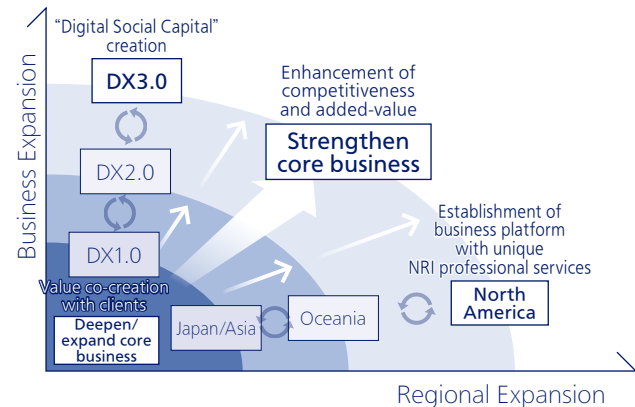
Business Expansion

"Digital Social Capital" creation

DX3.0

DX2.0

DX1.0

Value co-creation with clients

Deepen/ expand core business

Enhancement of competitiveness and added-value

Strengthen core business

Establishment of business platform with unique NRI professional services

Japan/Asia

Oceania

North America

Regional Expansion